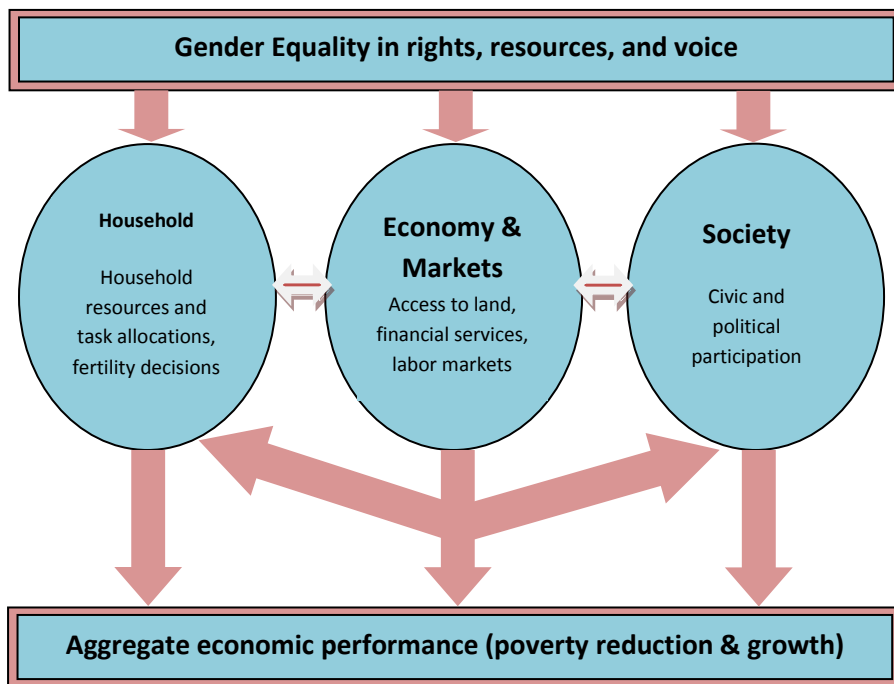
Gender Equality in rights, resources, and voice

Household

Household resources and task allocations, fertility decisions

Economy & Markets

Access to land, financial services, labor markets

Society

Civic and political participation

Aggregate economic performance (poverty reduction & growth)